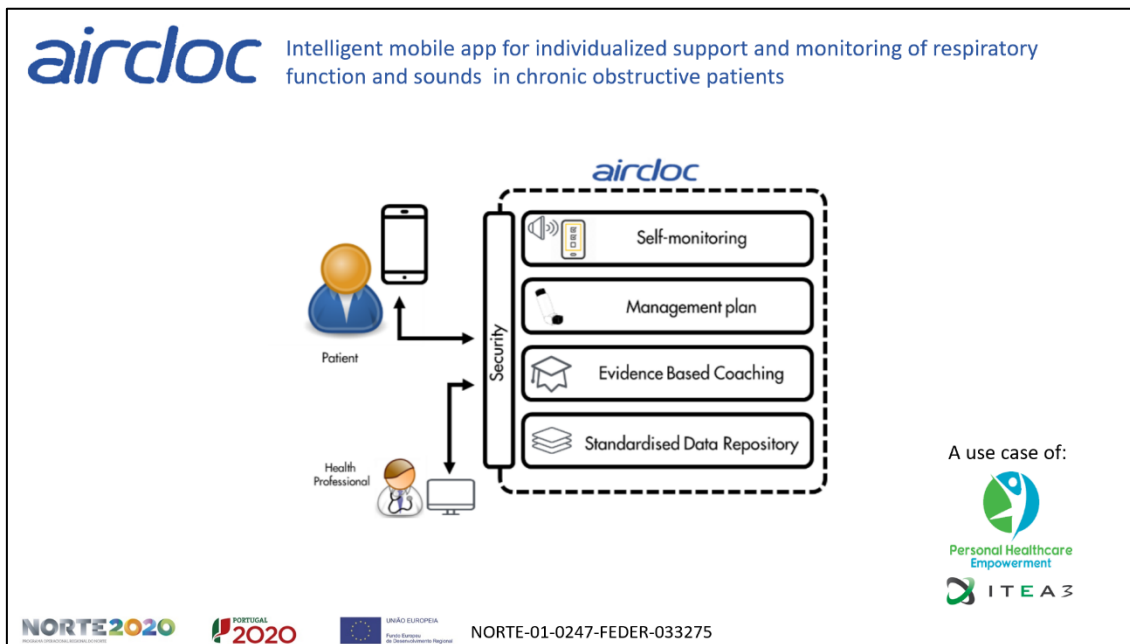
airdoc Intelligent mobile app for individualized support and monitoring of respiratory function and sounds in chronic obstructive patients

airdoc

Patient

Health Professional

Security

Self-monitoring

Management plan

Evidence Based Coaching

Standardised Data Repository

A use case of:

Personal Healthcare Empowerment

ITEA3

NORTE2020

PORTUGAL 2020

UNIÃO EUROPEIA Fundo Europeu de Desenvolvimento Regional

NORTE-01-0247-FEDER-033275